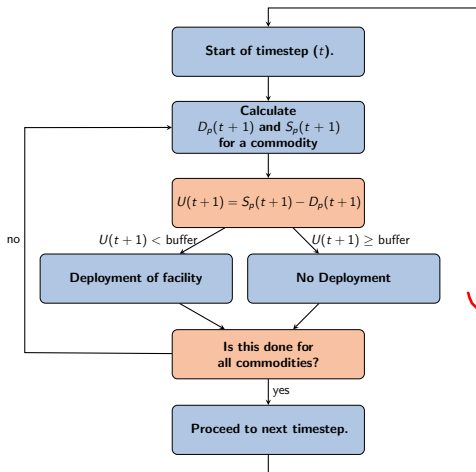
Start of timestep ($t$).

Calculate $D_p(t+1)$ and $S_p(t+1)$ for a commodity

$U(t+1) = S_p(t+1) - D_p(t+1)$

$U(t+1) <$ buffer

$U(t+1) \geq$ buffer

Deployment of facility

No Deployment

no

Is this done for all commodities?

yes

Proceed to next timestep.